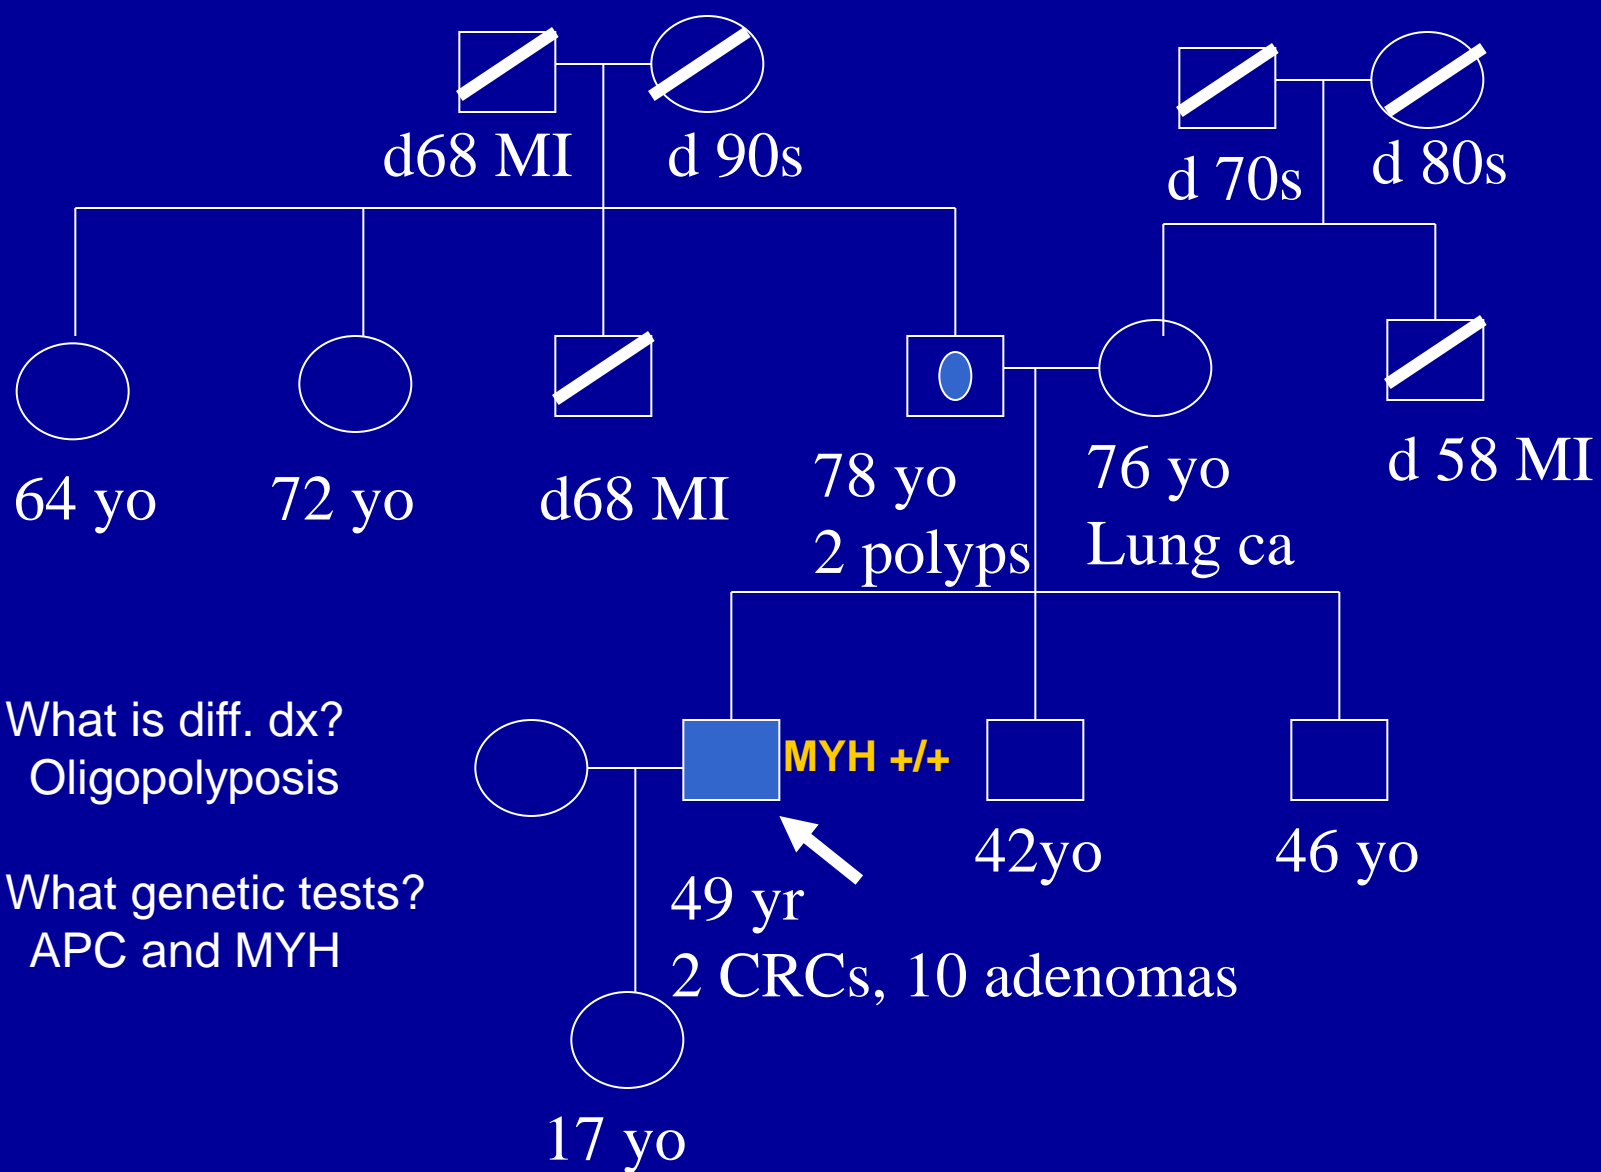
d68 MI d 90s

d 70s d 80s

64 yo

72 yo

d68 MI

78 yo
2 polyps

76 yo
Lung ca

d 58 MI

What is diff. dx?
Oligopolyposis

What genetic tests?
APC and MYH

MYH +/+

49 yr
2 CRCs, 10 adenomas

42yo

46 yo

17 yo